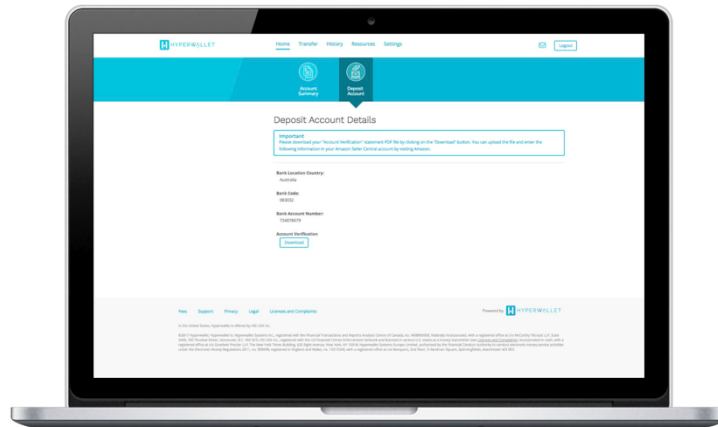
HYPERWALLET

Home Transfer History Resources Settings

Logout

Account Summary

Deposit Account

Deposit Account Details

Important
Please download your "Account Verification" statement PDF file by clicking on the "Download" button. You can upload the file and enter the following information in your Amazon Seller Central account by visiting Amazon.

Bank Location Country:
Australia

Bank Code:
083052

Bank Account Number:
734078079

Account Verification:
Download

Fees Support Privacy Legal Licenses and Complaints

Powered by HYPERWALLET

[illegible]

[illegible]